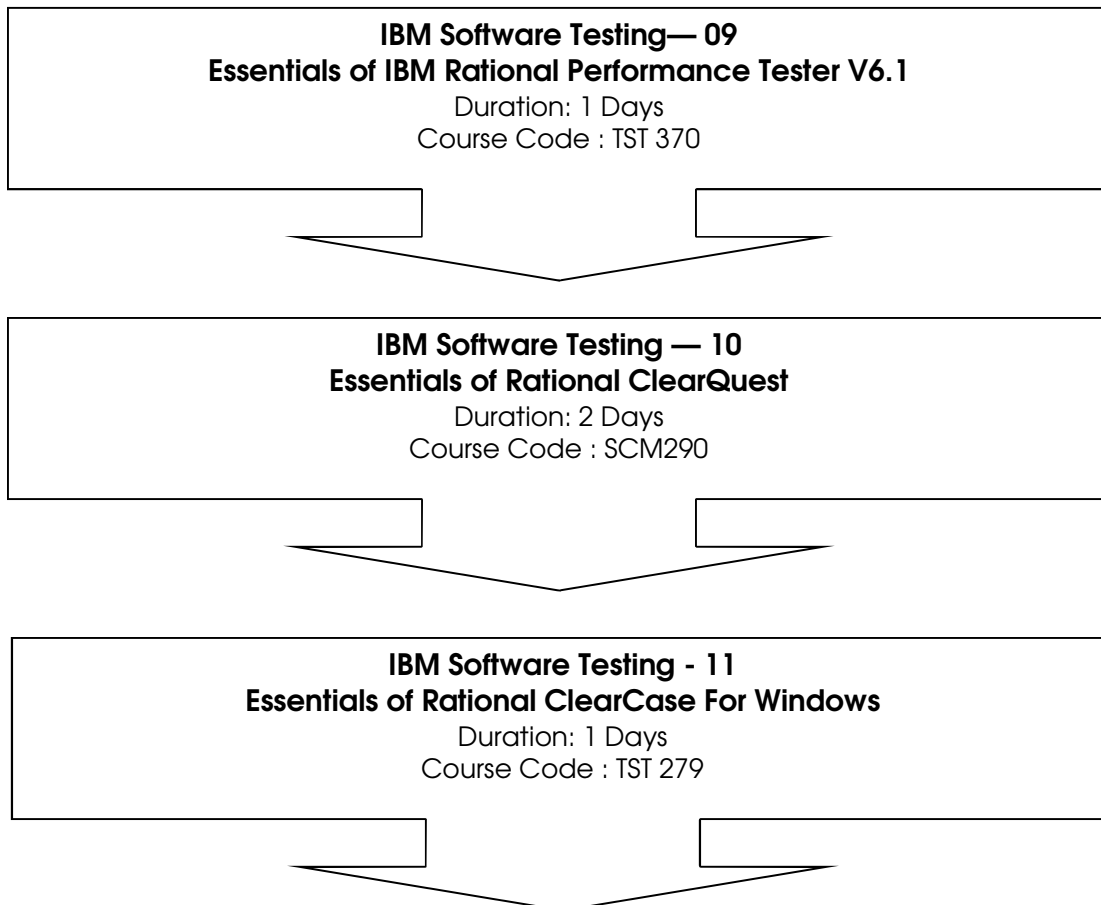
IBM Software Testing— 09
Essentials of IBM Rational Performance Tester V6.1
Duration: 1 Days
Course Code : TST 370

IBM Software Testing — 10
Essentials of Rational ClearQuest
Duration: 2 Days
Course Code : SCM290

IBM Software Testing - 11
Essentials of Rational ClearCase For Windows
Duration: 1 Days
Course Code : TST 279